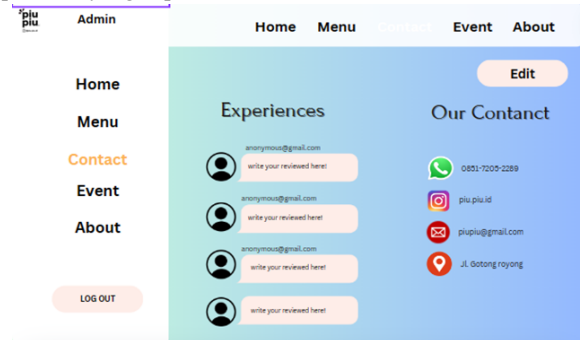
piu piu

Admin

Home Menu Contact Event About

Home

Menu

Contact

Event

About

LOG OUT

Edit

Experiences

anonymous@gmail.com
write your reviewed here!

anonymous@gmail.com
write your reviewed here!

anonymous@gmail.com
write your reviewed here!

write your reviewed here!

Our Contanct

0851-7205-2289

piu.piu.id

piupiu@gmail.com

Jl. Gotong royong